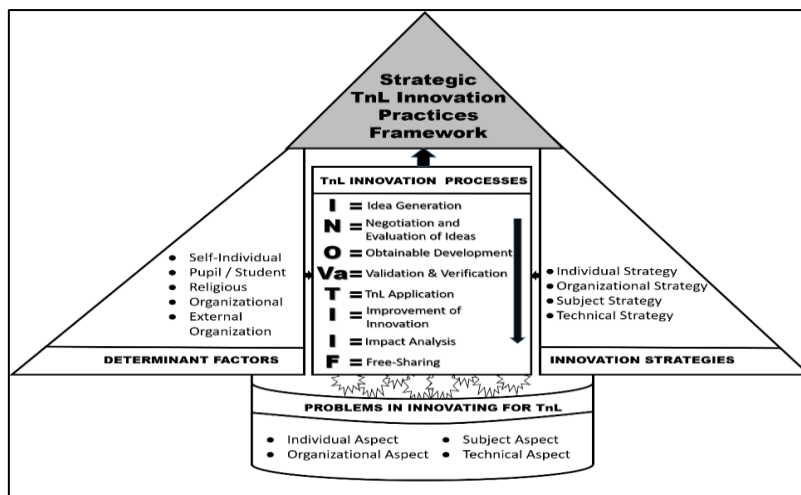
Strategic TnL Innovation Practices Framework

TnL INNOVATION PROCESSES

I = Idea Generation
N = Negotiation and Evaluation of Ideas
O = Obtainable Development
Va = Validation & Verification
T = TnL Application
I = Improvement of Innovation
I = Impact Analysis
F = Free-Sharing

• Self-Individual
• Pupil / Student
• Religious
• Organizational
• External Organization

DETERMINANT FACTORS

• Individual Strategy
• Organizational Strategy
• Subject Strategy
• Technical Strategy

INNOVATION STRATEGIES

PROBLEMS IN INNOVATING FOR TnL

• Individual Aspect
• Subject Aspect
• Organizational Aspect
• Technical Aspect